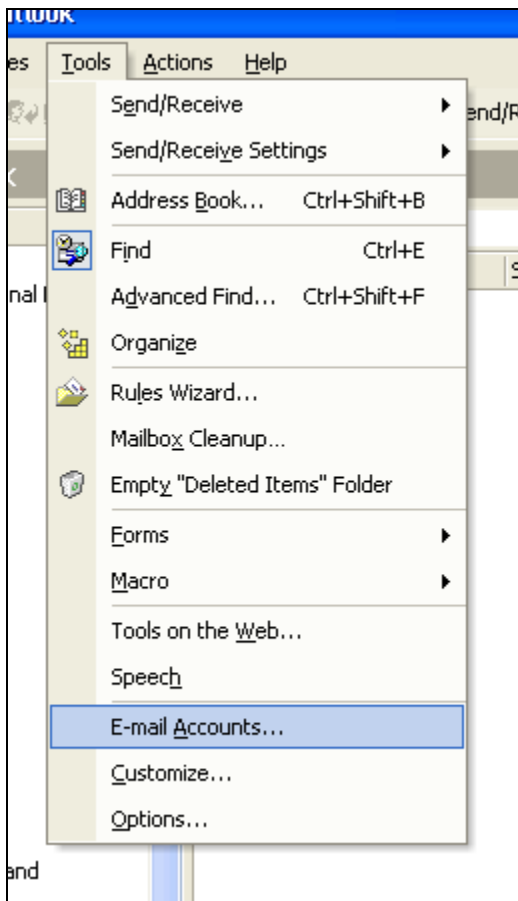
itlook

es Tools Actions Help

end/R

nal I

and

Send/Receive

Send/Receive Settings

Address Book... Ctrl+Shift+B

Find Ctrl+E

Advanced Find... Ctrl+Shift+F

Organize

Rules Wizard...

Mailbox Cleanup...

Empty "Deleted Items" Folder

Forms

Macro

Tools on the Web...

Speech

E-mail Accounts...

Customize...

Options...